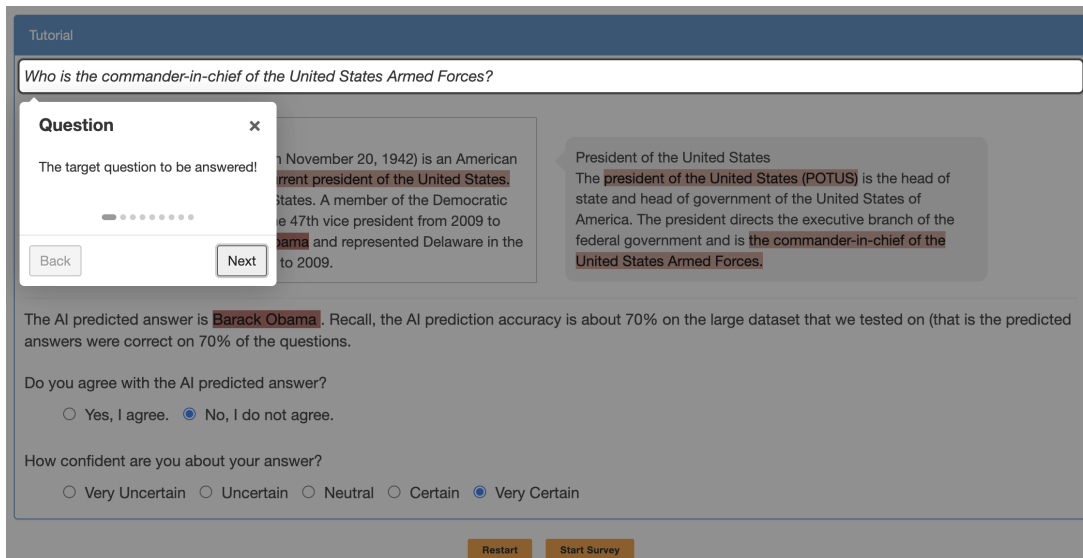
Tutorial

Who is the commander-in-chief of the United States Armed Forces?

Question ×

The target question to be answered!

Back Next

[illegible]n November 20, 1942) is an American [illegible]rrent president of the United States. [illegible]States. A member of the Democratic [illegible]e 47th vice president from 2009 to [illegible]bama and represented Delaware in the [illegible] to 2009.

President of the United States
The president of the United States (POTUS) is the head of state and head of government of the United States of America. The president directs the executive branch of the federal government and is the commander-in-chief of the United States Armed Forces.

The AI predicted answer is Barack Obama . Recall, the AI prediction accuracy is about 70% on the large dataset that we tested on (that is the predicted answers were correct on 70% of the questions.

Do you agree with the AI predicted answer?

Yes, I agree. No, I do not agree.

How confident are you about your answer?

Very Uncertain Uncertain Neutral Certain Very Certain

Restart Start Survey